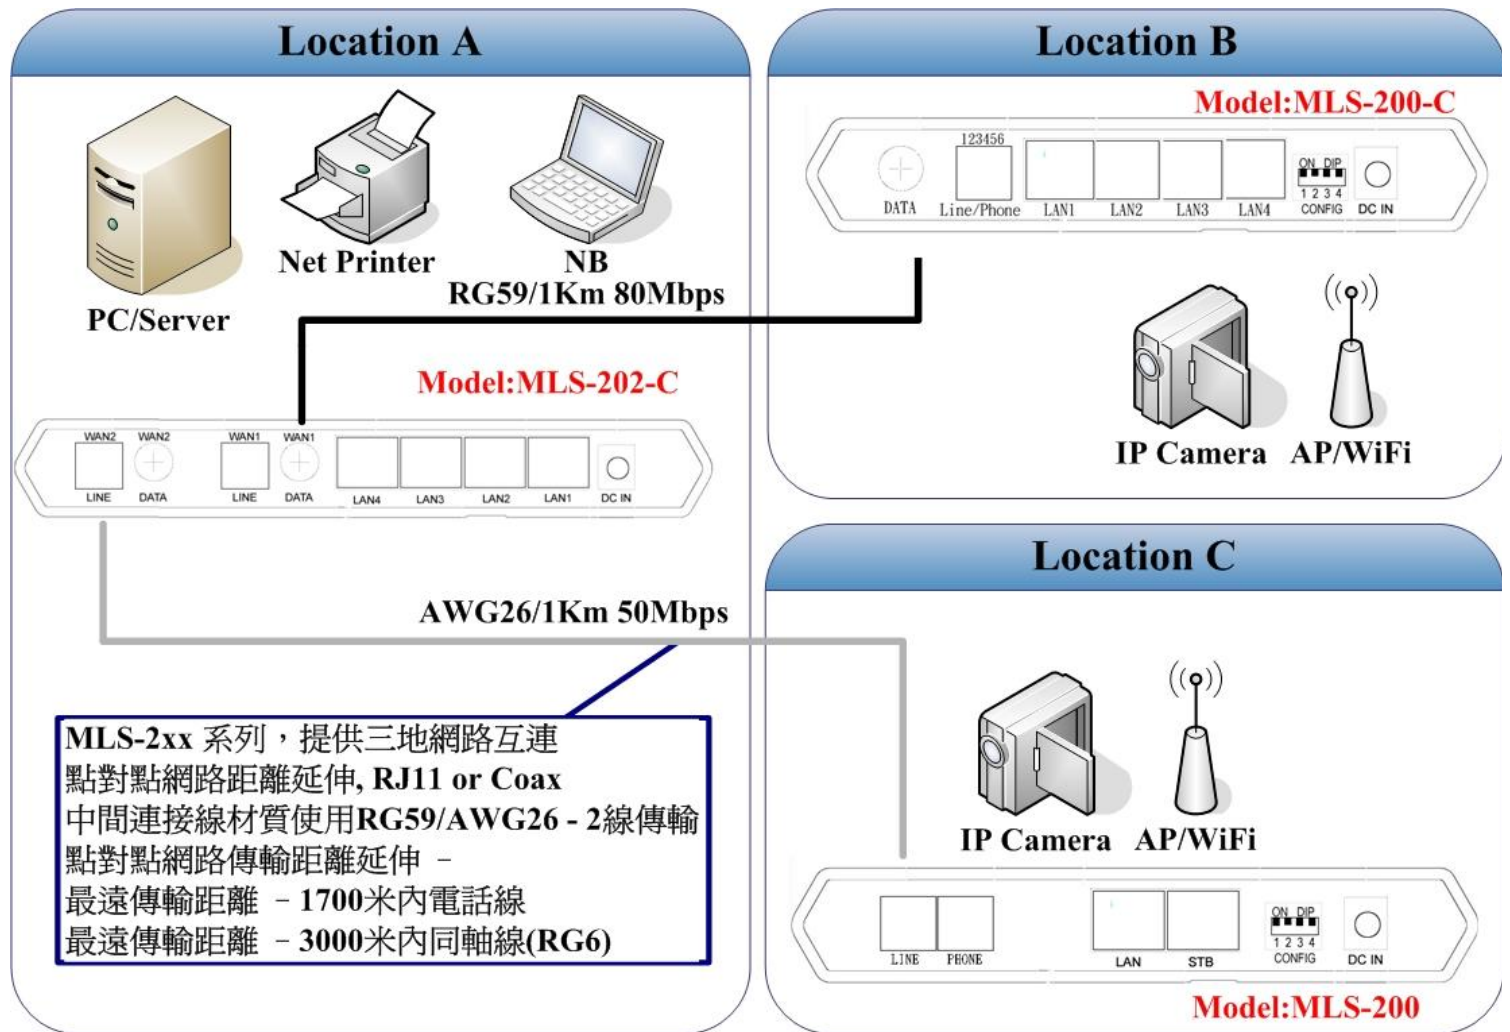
Location A

PC/Server

Net Printer

NB

RG59/1Km 80Mbps

Model:MLS-202-C

WAN2 LINE
WAN2 DATA
WAN1 LINE
WAN1 DATA
LAN4
LAN3
LAN2
LAN1
DC IN

AWG26/1Km 50Mbps

MLS-2xx 系列，提供三地網路互連
點對點網路距離延伸, RJ11 or Coax
中間連接線材質使用RG59/AWG26 - 2線傳輸
點對點網路傳輸距離延伸 –
最遠傳輸距離 – 1700米內電話線
最遠傳輸距離 – 3000米內同軸線(RG6)

Location B

Model:MLS-200-C

DATA
123456
Line/Phone
LAN1
LAN2
LAN3
LAN4
ON DIP
1 2 3 4
CONFIG
DC IN

IP Camera
AP/WiFi

Location C

IP Camera
AP/WiFi

LINE
PHONE
LAN
STB
ON DIP
1 2 3 4
CONFIG
DC IN

Model:MLS-200